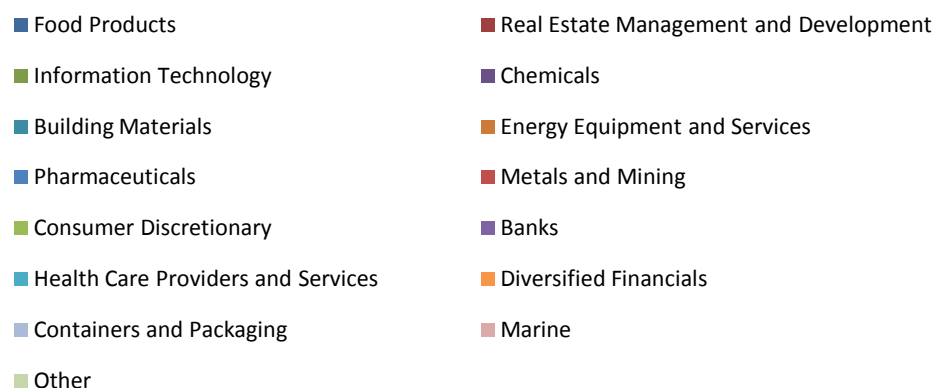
Food Products
Information Technology
Building Materials
Pharmaceuticals
Consumer Discretionary
Health Care Providers and Services
Containers and Packaging
Other

Real Estate Management and Development
Chemicals
Energy Equipment and Services
Metals and Mining
Banks
Diversified Financials
Marine